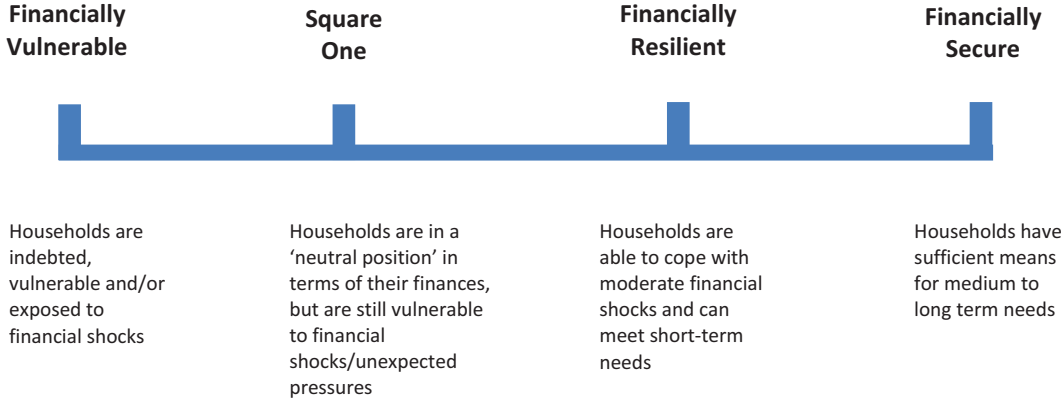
Financially Vulnerable

Square One

Financially Resilient

Financially Secure

Households are indebted, vulnerable and/or exposed to financial shocks

Households are in a 'neutral position' in terms of their finances, but are still vulnerable to financial shocks/unexpected pressures

Households are able to cope with moderate financial shocks and can meet short-term needs

Households have sufficient means for medium to long term needs